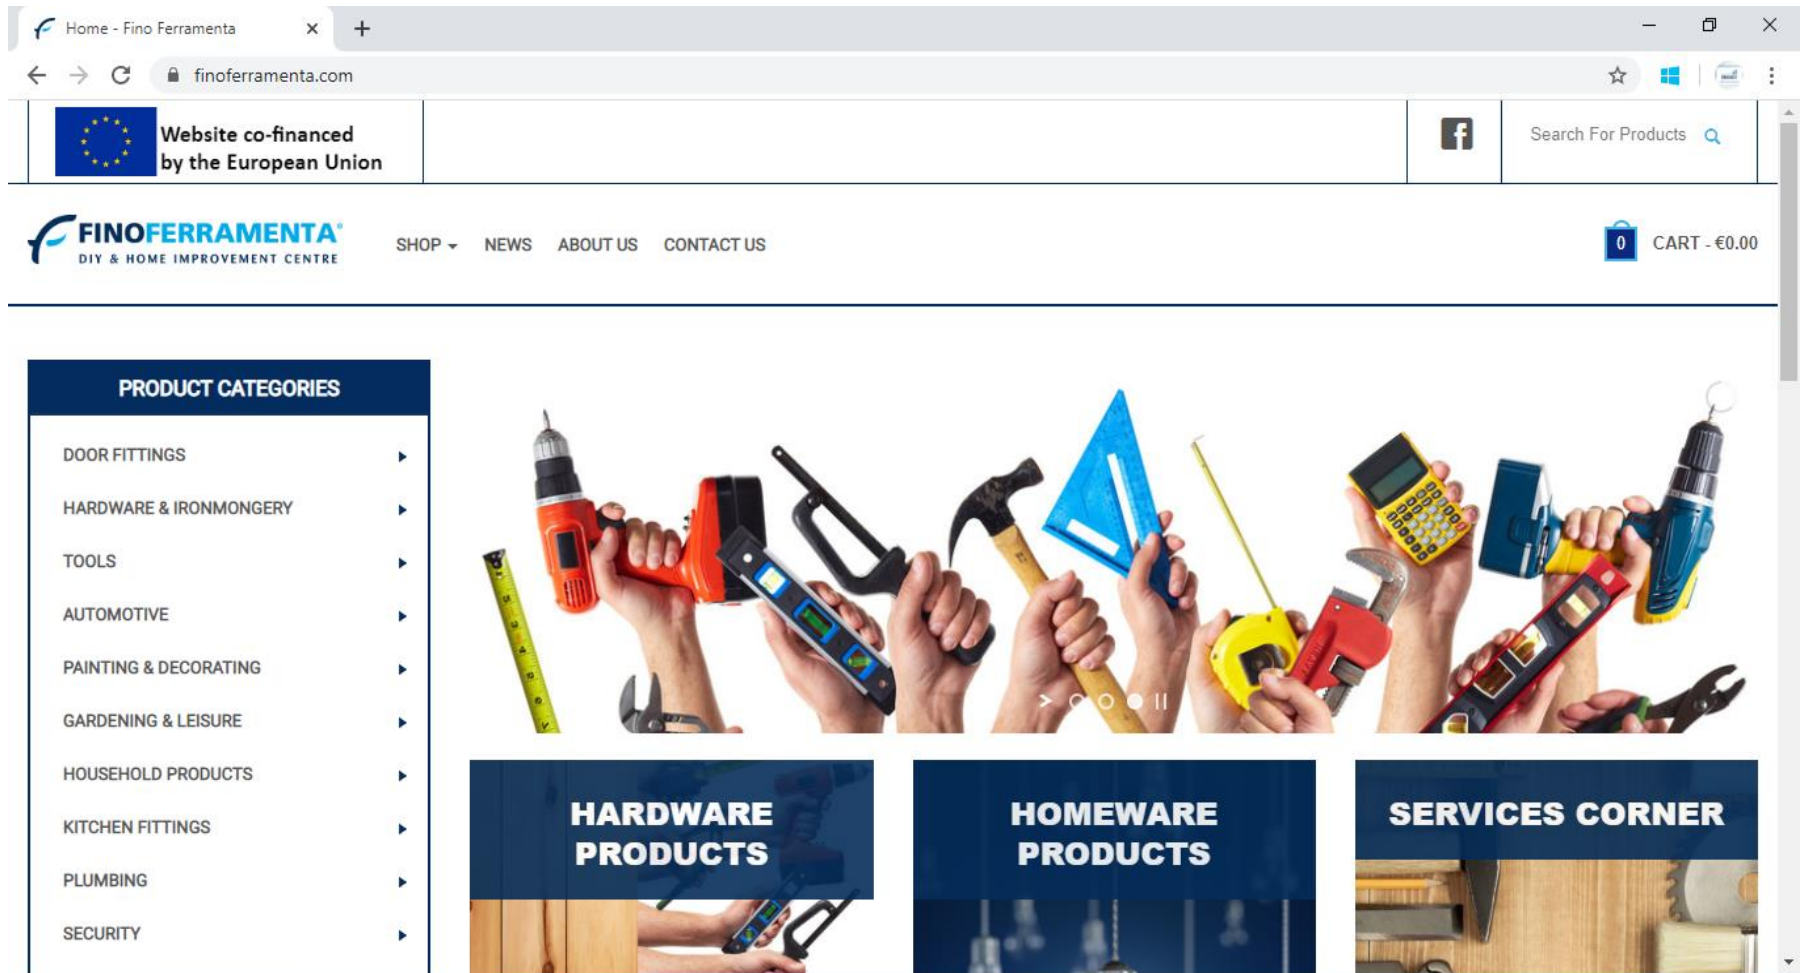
Home - Fino Ferramenta

finoferramenta.com

Website co-financed by the European Union

Search For Products

FINOFERRAMENTA
DIY & HOME IMPROVEMENT CENTRE

SHOP NEWS ABOUT US CONTACT US

0 CART - €0.00

PRODUCT CATEGORIES

DOOR FITTINGS
HARDWARE & IRONMONGERY
TOOLS
AUTOMOTIVE
PAINTING & DECORATING
GARDENING & LEISURE
HOUSEHOLD PRODUCTS
KITCHEN FITTINGS
PLUMBING
SECURITY

HARDWARE PRODUCTS

HOMEWARE PRODUCTS

SERVICES CORNER